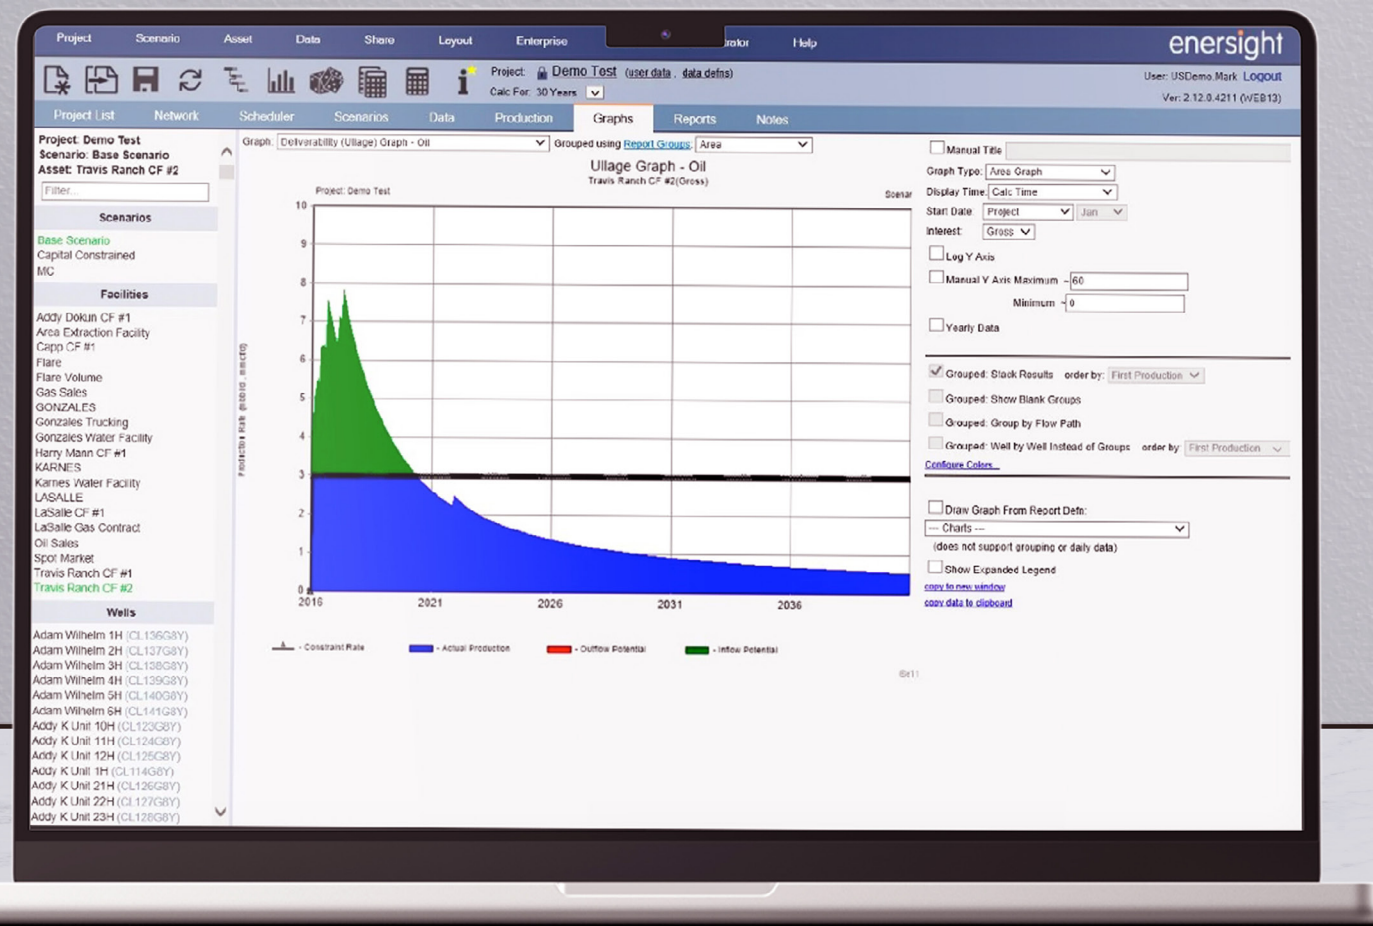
Project Scenario Asset Data Share Layout Enterprise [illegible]rator Help

enersight

Project: Demo Test (user data, data defns)
Calc For: 30 Years

User: USDemo.Mark Logout
Ver: 2.12.0.4211 (WEB13)

Project List Network Scheduler Scenarios Data Production Graphs Reports Notes

Project: Demo Test
Scenario: Base Scenario
Asset: Travis Ranch CF #2

Filter...

Scenarios
Base Scenario
Capital Constrained
MC

Facilities
Addy Dokun CF #1
Area Extraction Facility
Capp CF #1
Flare
Flare Volume
Gas Sales
GONZALES
Gonzales Trucking
Gonzales Water Facility
Harry Mann CF #1
KARNES
Karnes Water Facility
LASALLE
LaSalle CF #1
LaSalle Gas Contract
Oil Sales
Spot Market
Travis Ranch CF #1
Travis Ranch CF #2

Wells
Adam Wilhelm 1H (CL136G8Y)
Adam Wilhelm 2H (CL137G8Y)
Adam Wilhelm 3H (CL138G8Y)
Adam Wilhelm 4H (CL139G8Y)
Adam Wilhelm 5H (CL140G8Y)
Adam Wilhelm 6H (CL141G8Y)
Addy K Unit 10H (CL123G8Y)
Addy K Unit 11H (CL124G8Y)
Addy K Unit 12H (CL125G8Y)
Addy K Unit 1H (CL114G8Y)
Addy K Unit 21H (CL126G8Y)
Addy K Unit 22H (CL127G8Y)
Addy K Unit 23H (CL128G8Y)

Graph: Deliverability (Ullage) Graph - Oil Grouped using Report Groups: Area

Ullage Graph - Oil
Travis Ranch CF #2(Gross)

Project: Demo Test
Scenar

Production Rate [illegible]

10 9 8 7 6 5 4 3 2 1 0
2016 2021 2026 2031 2036

- Constraint Rate - Actual Production - Outflow Potential - Inflow Potential

Manual Title
Graph Type: Area Graph
Display Time: Calc Time
Start Date: Project Jun
Interest: Gross
Log Y Axis
Manual Y Axis Maximum 60
Minimum 0
Yearly Data
Grouped: Stack Results order by: First Production
Grouped: Show Blank Groups
Grouped: Group by Flow Path
Grouped: Well by Well Instead of Groups order by: First Production
Configure Colors
Draw Graph From Report Defn:
--- Charts ---
(does not support grouping or daily data)
Show Expanded Legend
copy to new window
copy data to clipboard